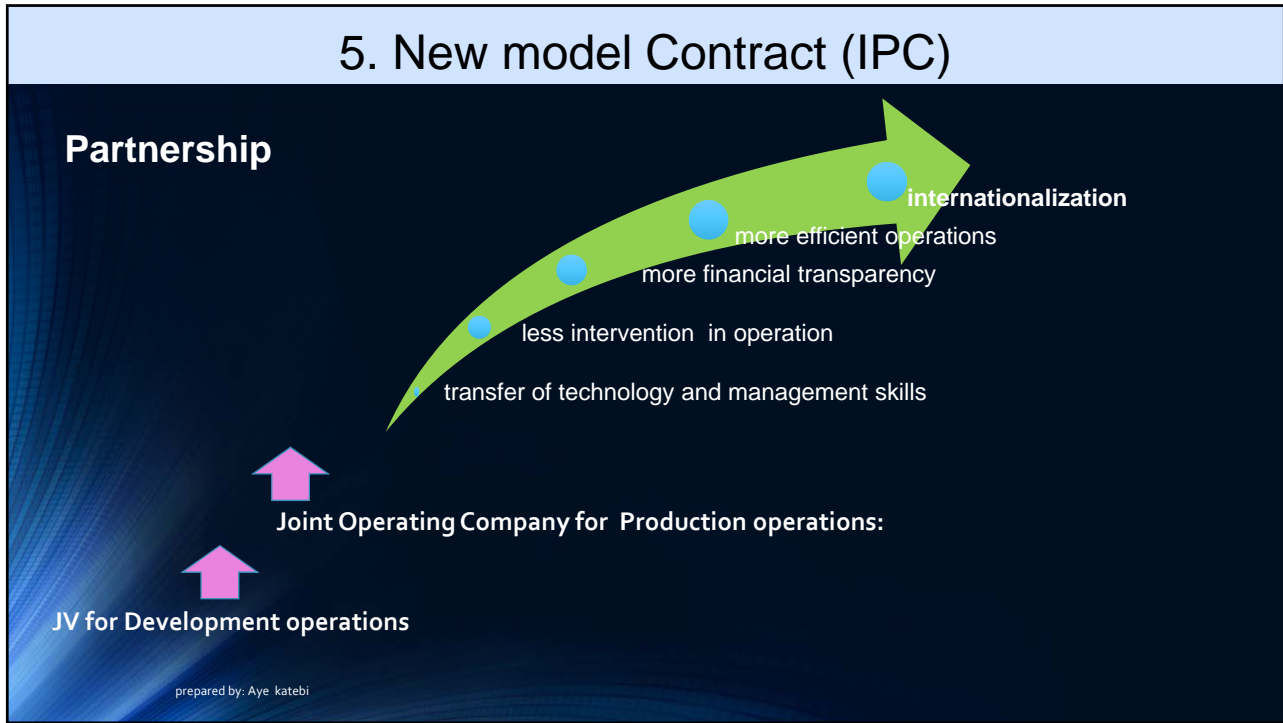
5. New model Contract (IPC)

Partnership

internationalization

more efficient operations

more financial transparency

less intervention in operation

transfer of technology and management skills

Joint Operating Company for Production operations:

JV for Development operations

prepared by: Aye katebi